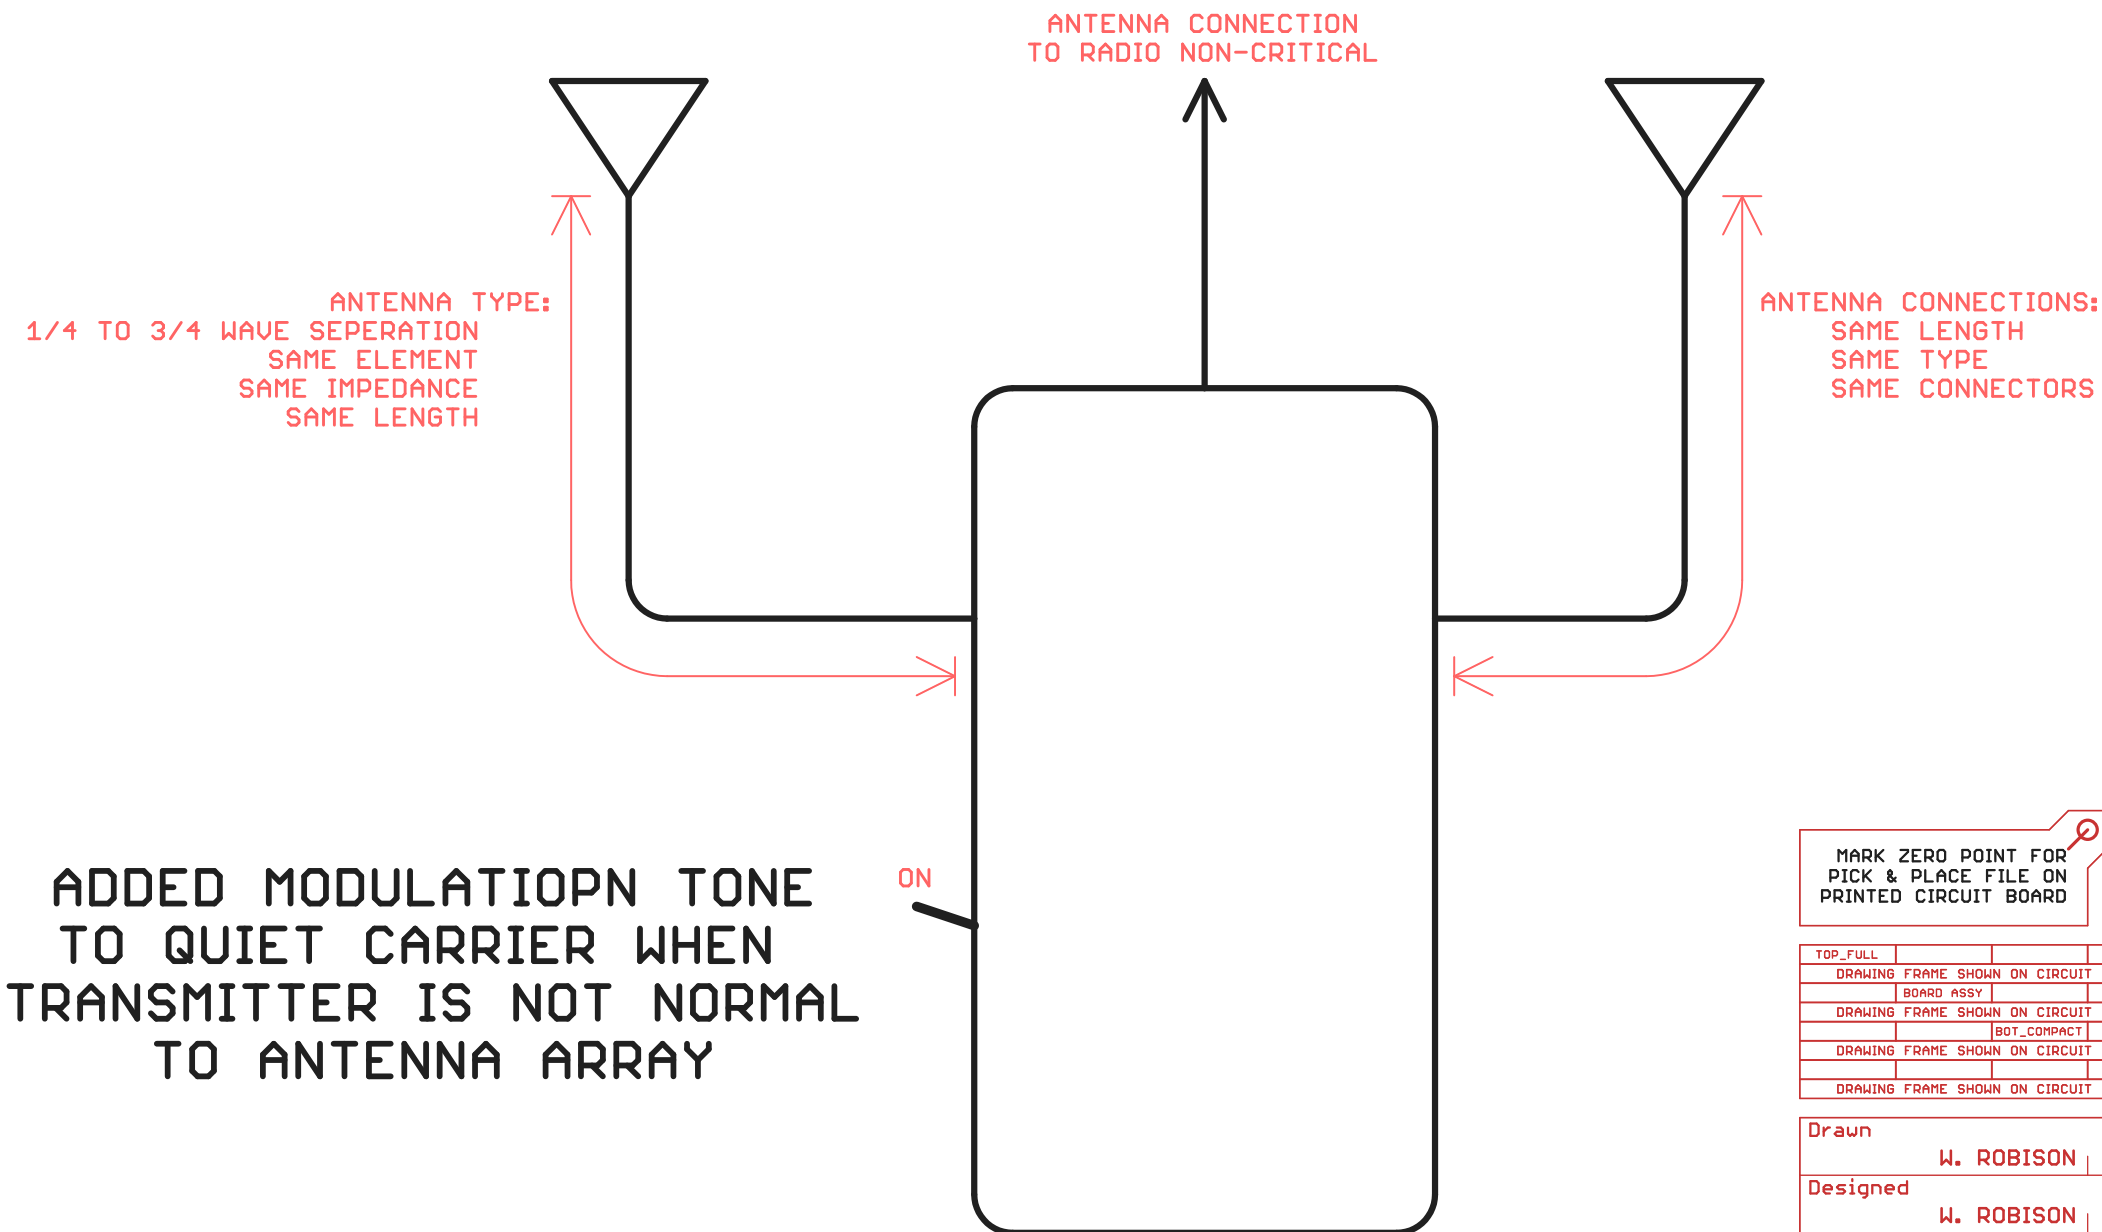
ANTENNA CONNECTION
TO RADIO NON-CRITICAL

ANTENNA TYPE:
1/4 TO 3/4 WAVE SEPERATION
SAME ELEMENT
SAME IMPEDANCE
SAME LENGTH

ANTENNA CONNECTIONS:
SAME LENGTH
SAME TYPE
SAME CONNECTORS

ADDED MODULATIOPN TONE
TO QUIET CARRIER WHEN
TRANSMITTER IS NOT NORMAL
TO ANTENNA ARRAY

ON

MARK ZERO POINT FOR
PICK & PLACE FILE ON
PRINTED CIRCUIT BOARD

TOP_FULL
DRAWING FRAME SHOWN ON CIRCUIT
BOARD ASSY
DRAWING FRAME SHOWN ON CIRCUIT
BOT_COMPACT
DRAWING FRAME SHOWN ON CIRCUIT
DRAWING FRAME SHOWN ON CIRCUIT

Drawn
W. ROBISON
Designed
W. ROBISON